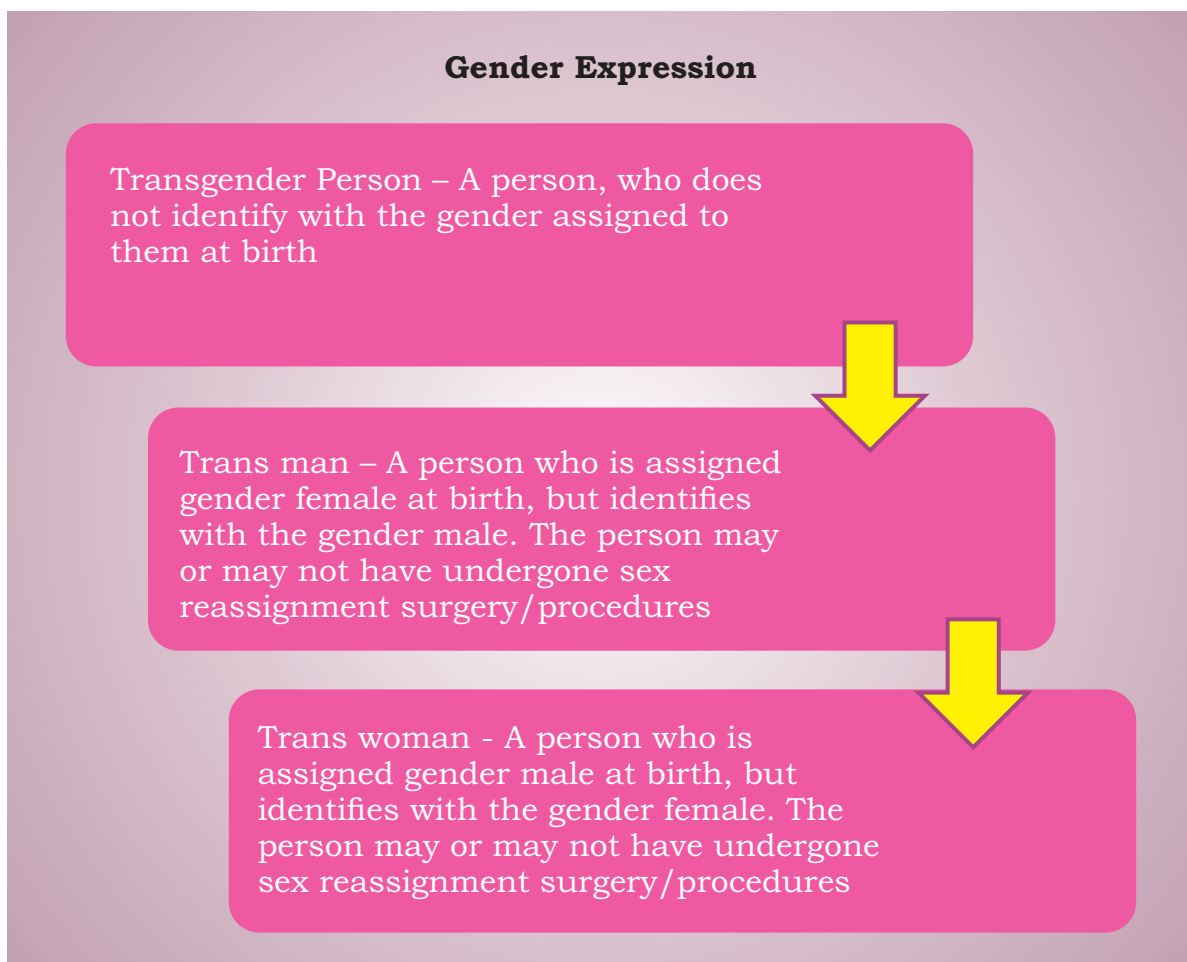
**Gender Expression**

Transgender Person – A person, who does not identify with the gender assigned to them at birth

Trans man – A person who is assigned gender female at birth, but identifies with the gender male. The person may or may not have undergone sex reassignment surgery/procedures

Trans woman - A person who is assigned gender male at birth, but identifies with the gender female. The person may or may not have undergone sex reassignment surgery/procedures